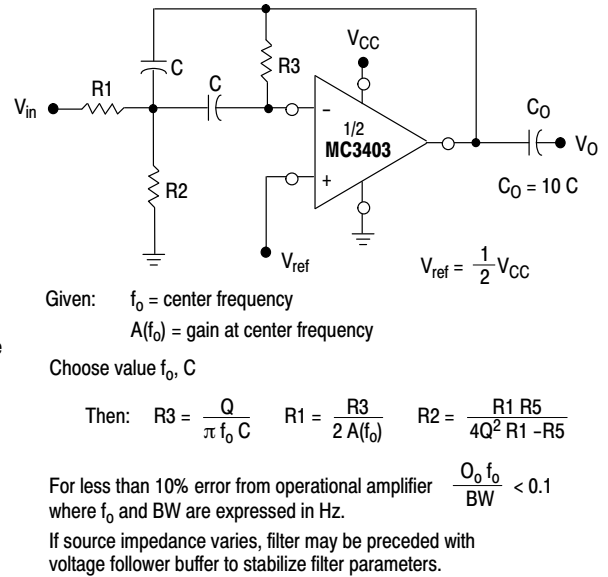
$V_{CC}$

C

R3

R1

C

$V_{in}$

–

1/2

MC3403

+

$C_O$

$V_O$

R2

$C_O = 10\ C$

$V_{ref}$

$V_{ref} = \frac{1}{2}V_{CC}$

Given: $f_o$ = center frequency

$A(f_o)$ = gain at center frequency

Choose value $f_o$, C

Then: $R3 = \frac{Q}{\pi f_o C}$ $R1 = \frac{R3}{2 A(f_o)}$ $R2 = \frac{R1\ R5}{4Q^2\ R1 - R5}$

For less than 10% error from operational amplifier $\frac{O_o f_o}{BW} < 0.1$ where $f_o$ and BW are expressed in Hz.

If source impedance varies, filter may be preceded with voltage follower buffer to stabilize filter parameters.